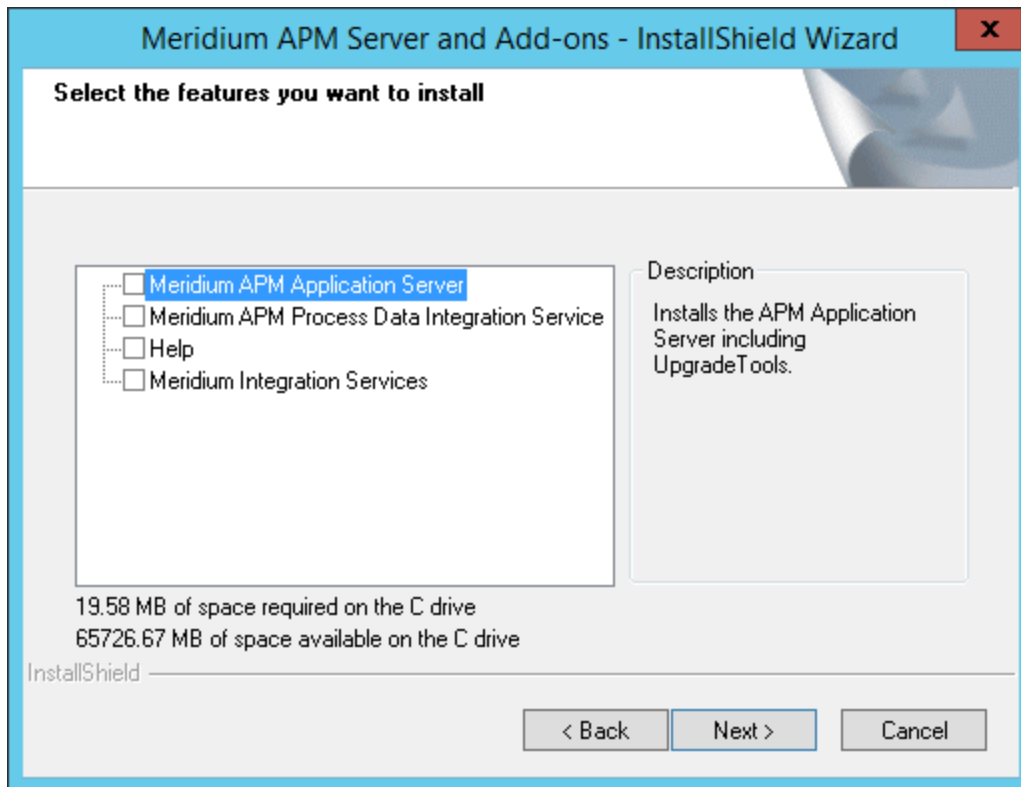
Meridium APM Server and Add-ons - InstallShield Wizard

x

Select the features you want to install

Meridium APM Application Server
Meridium APM Process Data Integration Service
Help
Meridium Integration Services

Description

Installs the APM Application Server including UpgradeTools.

19.58 MB of space required on the C drive
65726.67 MB of space available on the C drive

InstallShield

< Back

Next >

Cancel